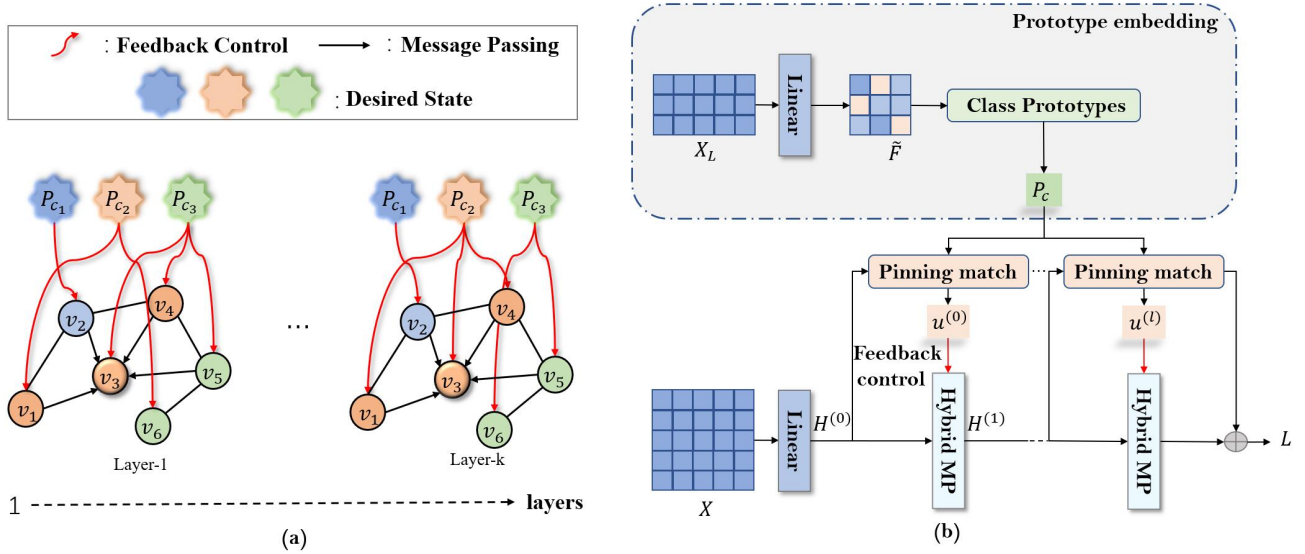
: Feedback Control : Message Passing

: Desired State

$P_{c_1}$ $P_{c_2}$ $P_{c_3}$

$v_2$ $v_4$ $v_3$ $v_5$ $v_1$ $v_6$

Layer-1

...

$P_{c_1}$ $P_{c_2}$ $P_{c_3}$

$v_2$ $v_4$ $v_3$ $v_5$ $v_1$ $v_6$

Layer-k

1 layers

(a)

Prototype embedding

$X_L$ Linear $\tilde{F}$ Class Prototypes

$P_c$

Pinning match ... Pinning match

$u^{(0)}$ $u^{(l)}$

Feedback control

$X$ Linear $H^{(0)}$ Hybrid MP $H^{(1)}$ Hybrid MP $L$

(b)